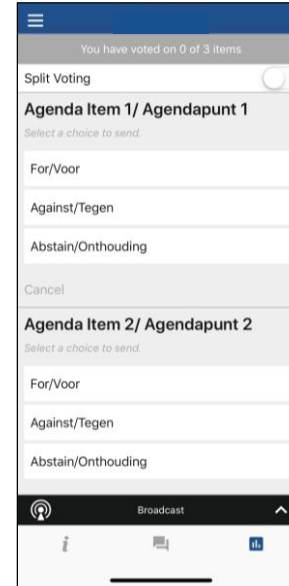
You have voted on 0 of 3 items

Split Voting

Agenda Item 1/ Agendapunt 1

Select a choice to send.

For/Voor

Against/Tegen

Abstain/Onthouding

Cancel

Agenda Item 2/ Agendapunt 2

Select a choice to send.

For/Voor

Against/Tegen

Abstain/Onthouding

Broadcast

i